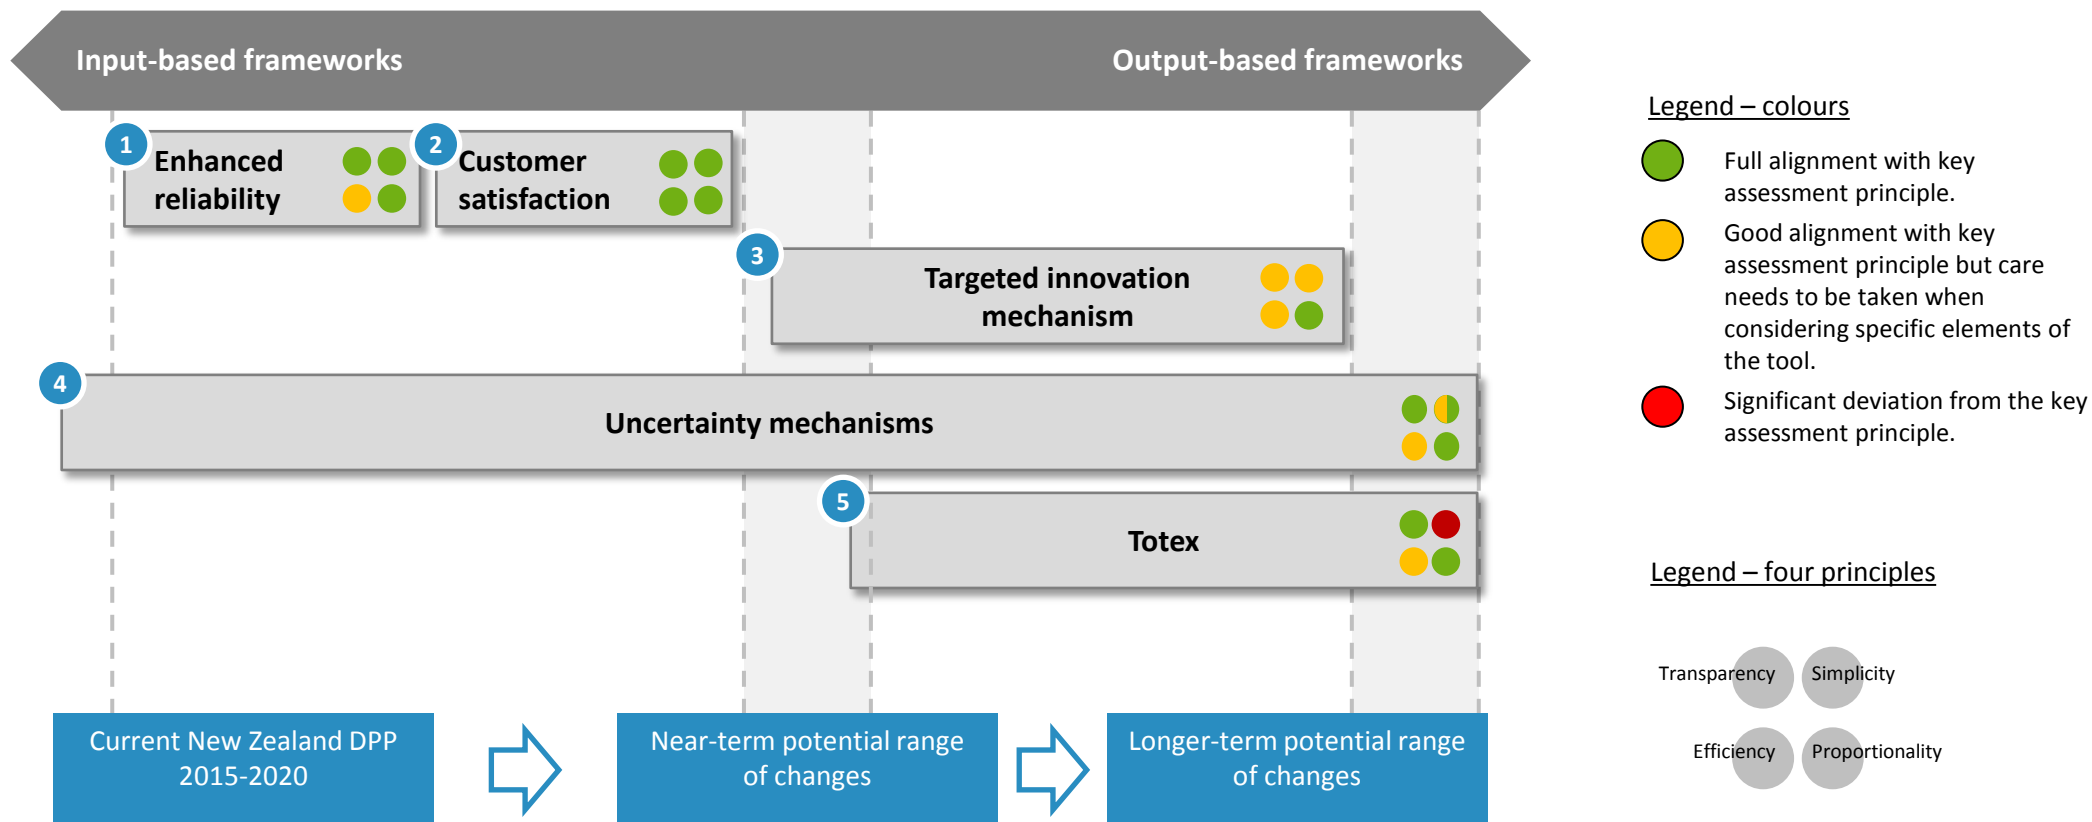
Input-based frameworks

Output-based frameworks

1 Enhanced reliability

2 Customer satisfaction

3 Targeted innovation mechanism

4 Uncertainty mechanisms

5 Totex

Current New Zealand DPP 2015-2020

Near-term potential range of changes

Longer-term potential range of changes

Legend – colours

Full alignment with key assessment principle.

Good alignment with key assessment principle but care needs to be taken when considering specific elements of the tool.

Significant deviation from the key assessment principle.

Legend – four principles

Transparency

Simplicity

Efficiency

Proportionality